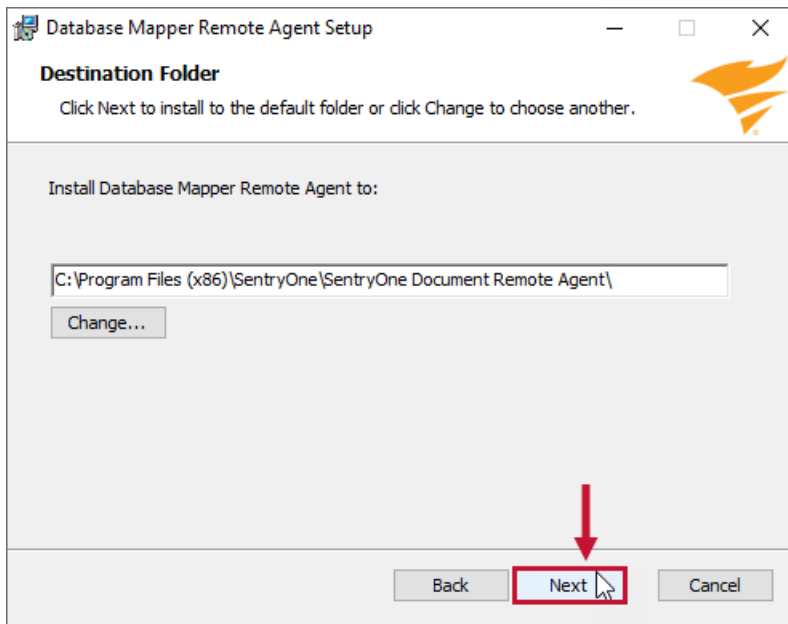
Database Mapper Remote Agent Setup

Destination Folder

Click Next to install to the default folder or click Change to choose another.

Install Database Mapper Remote Agent to:

C:\Program Files (x86)\SentryOne\SentryOne Document Remote Agent\

Change...

Back

Next

Cancel